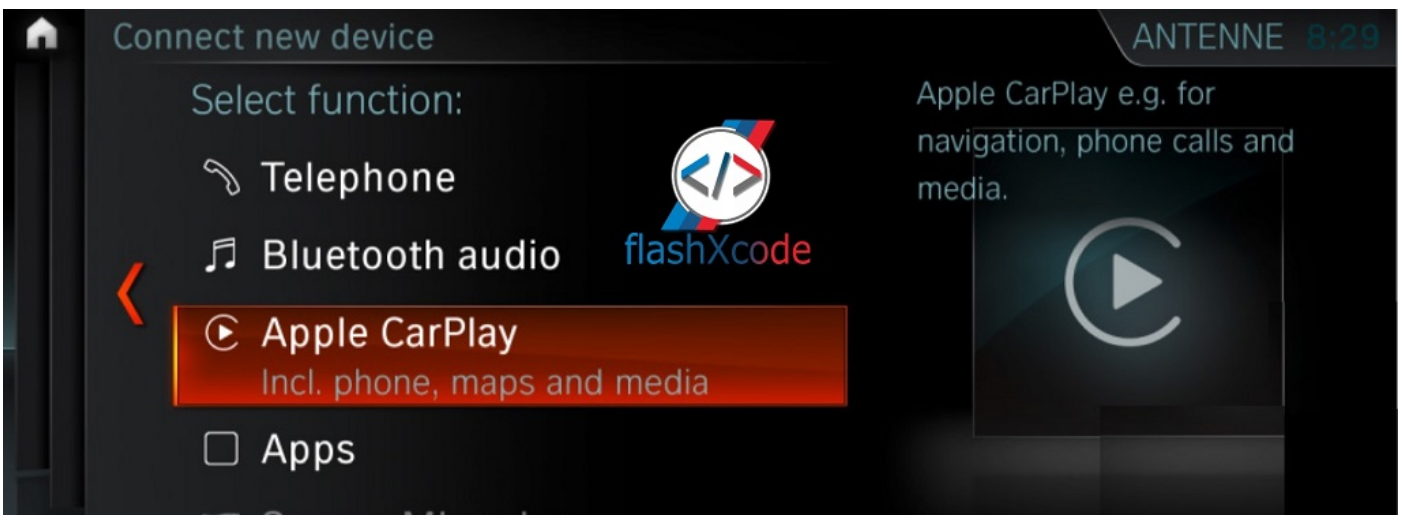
Connect new device

ANTENNE 8:29

Select function:

Telephone

Bluetooth audio

Apple CarPlay
Incl. phone, maps and media

Apps

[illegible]

flashXcode

Apple CarPlay e.g. for navigation, phone calls and media.